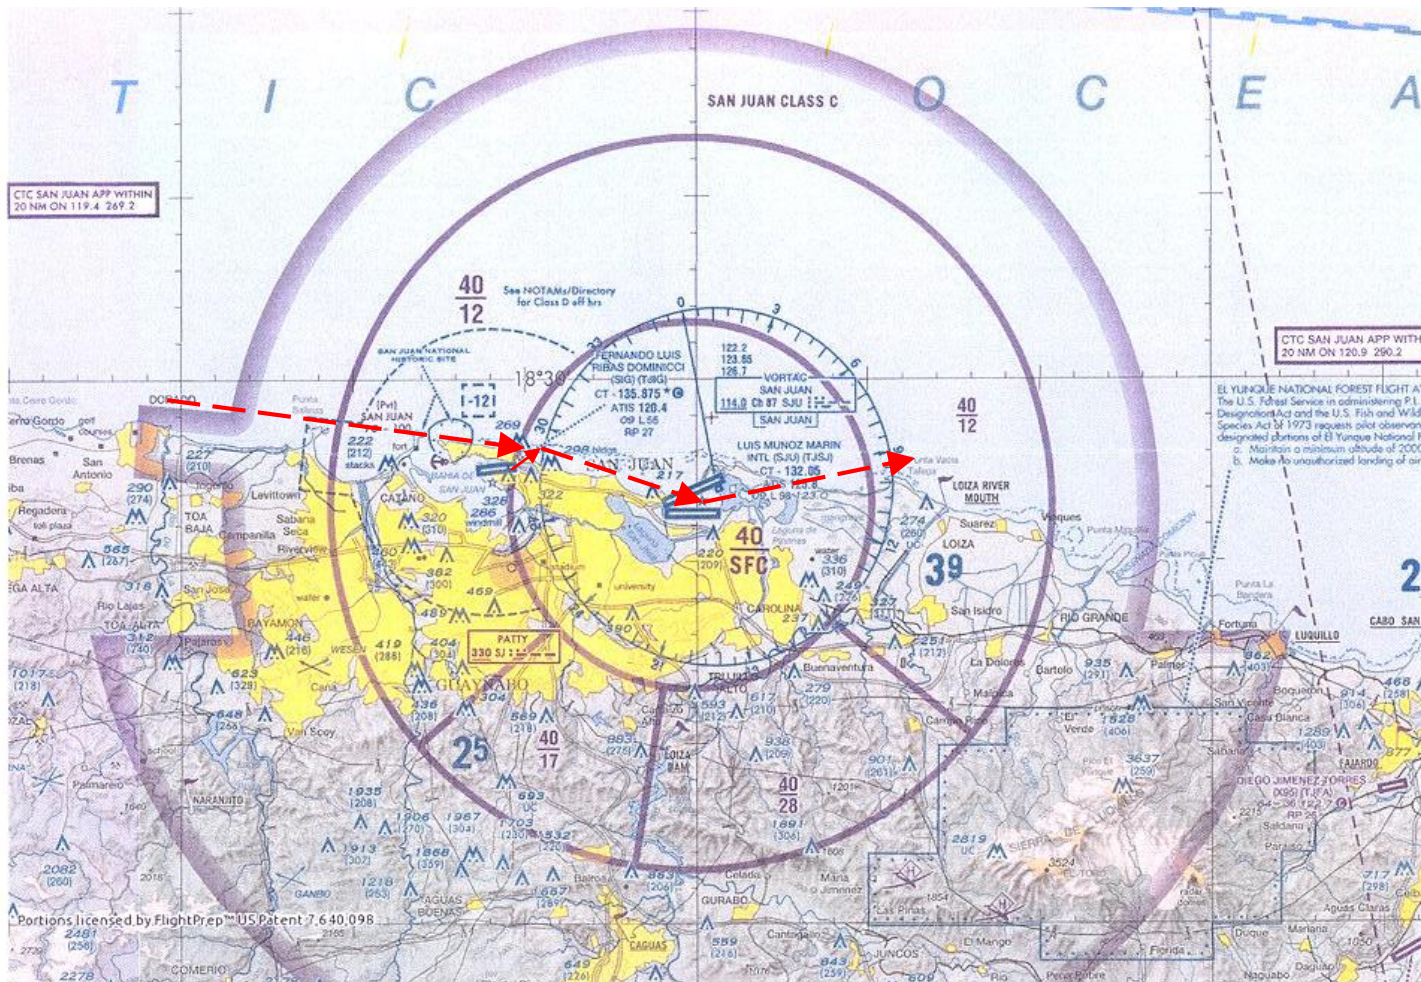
T I C O C E A

SAN JUAN CLASS C

CTC SAN JUAN APP WITHIN 20 NM ON 119.4 269.2

CTC SAN JUAN APP WITH 20 NM ON 120.9 290.2

40
12

See NOTAMs/Directory for Class D eff hrs

SAN JUAN NATIONAL HISTORIC SITE

18°30'

I-12

FERNANDO LUIS RIBAS DOMINICCI (SIG) (TJIG)
CT - 135.875 ★ Ⓒ
ATIS 120.4
09 L55
RP 27

122.2
123.65
126.7

VORTAC
SAN JUAN
114.0 Ch 87 SJU

SAN JUAN

LUIS MUNOZ MARIN INTL (SJU) (TJSJ)
CT - 132.05

40
12

EL YUNQUE NATIONAL FOREST FLIGHT A
The U.S. Forest Service in administering P.L.
Designation Act and the U.S. Fish and Wild
Species Act of 1973 requests pilot observan
designated portions of El Yunque National
a. Maintain a minimum altitude of 200
b. Make no unauthorized landing of air

DORADO

Punta Salinas

(Pvt)
SAN JUAN

222
(212)
stacks

269

298 bldgs

SAN JUAN

217

Punta Vacia Talega

LOIZA RIVER MOUTH

Cerro Gordo

golf courses

Brenas

San Antonio

227
(210)

290
(274)

Levittown

CATANO

320
(310)

326

266
windmill

322

Regadera

TOA BAJA

Campanilla

Sabana Seca

Riverview

565
(267)

260

382
(280)

469

stadium

university

40
SFC

220
(209)

water

336
(310)

274
(260)
UC

Suarez

Vieques

LOIZA

39

EGA ALTA

318

Rio Lajas

TOA ALTA

312
(740)

San Jose

water

489

PATTY
330 SJ

390

CAROLINA

237

249
(224)

337

San Isidro

RIO GRANDE

Punta La Bandera

Fortuna

LUQUILLO

CABO SAN

2

1017
(218)

623
(329)

BAYAMON

446
(216)

419
(288)

404
(304)

GUAYNABO

TRUJILLO ALTO

Buenaventura

279
(220)

251
(212)

La Dolores

Bartolo

935
(291)

Palmer

862
(403)

Boqueron

914
(306)

466
(258)

648
(266)

Cana

436
(208)

589
(218)

593
(212)

617
(210)

Campo Rico

Malpica

1528
(406)

San Vicente

Casa Blanca

1289
(403)

877

FAJARDO

Van Scoy

25

40
17

993
(275)

LOIZA DAM

938
(209)

901
(261)

El Verde

3637
(259)

Sabana

DIEGO JIMENEZ TORRES (X95) (TJFA)

Palmarejo

NARANJITO

1935
(208)

693
UC

40
28

1691
(306)

Saldana

Paraiso

1906
(270)

1967
(304)

1703
(230)

532
(220)

2819
UC

SIERRA DE LUQUILLO

1913
(302)

1868
(359)

1806

3524
EL TORO

2082
(260)

2018

1218
(263)

GANBO

AGUAS BUENAS

1687
(289)

Bairoa

883
(206)

Celada

Maria Jimenez

Las Piñas

1854

radar dome

717
(298)

Aguas Claras

Portions licensed by FlightPrep™ US Patent 7,640,098

2491
(258)

2165

GURABO

CAGUAS

Cantagalo

El Mango

Duque

Mariana

1050

2278

COMERIO

559
(216)

843
(259)

JUNCOS

649

Florida

Pena Pobre

Naguabo

Daguao